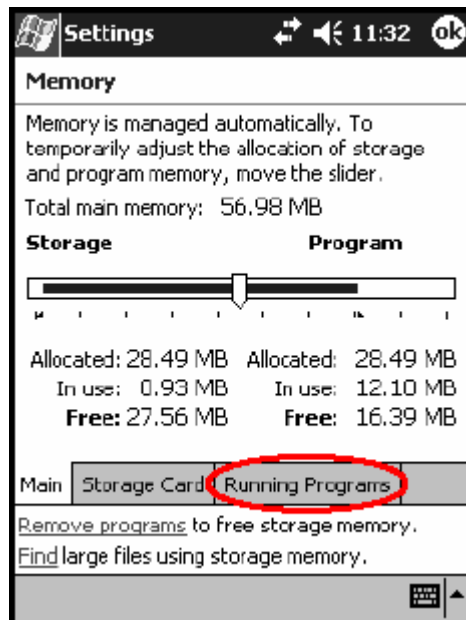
Settings 11:32 ok

Memory

Memory is managed automatically. To temporarily adjust the allocation of storage and program memory, move the slider.

Total main memory: 56.98 MB

Storage Program

| Allocated: 28.49 MB | Allocated: 28.49 MB |
|---|---|
| In use: 0.93 MB | In use: 12.10 MB |
| **Free:** 27.56 MB | **Free:** 16.39 MB |

Main | Storage Card | Running Programs

Remove programs to free storage memory.

Find large files using storage memory.